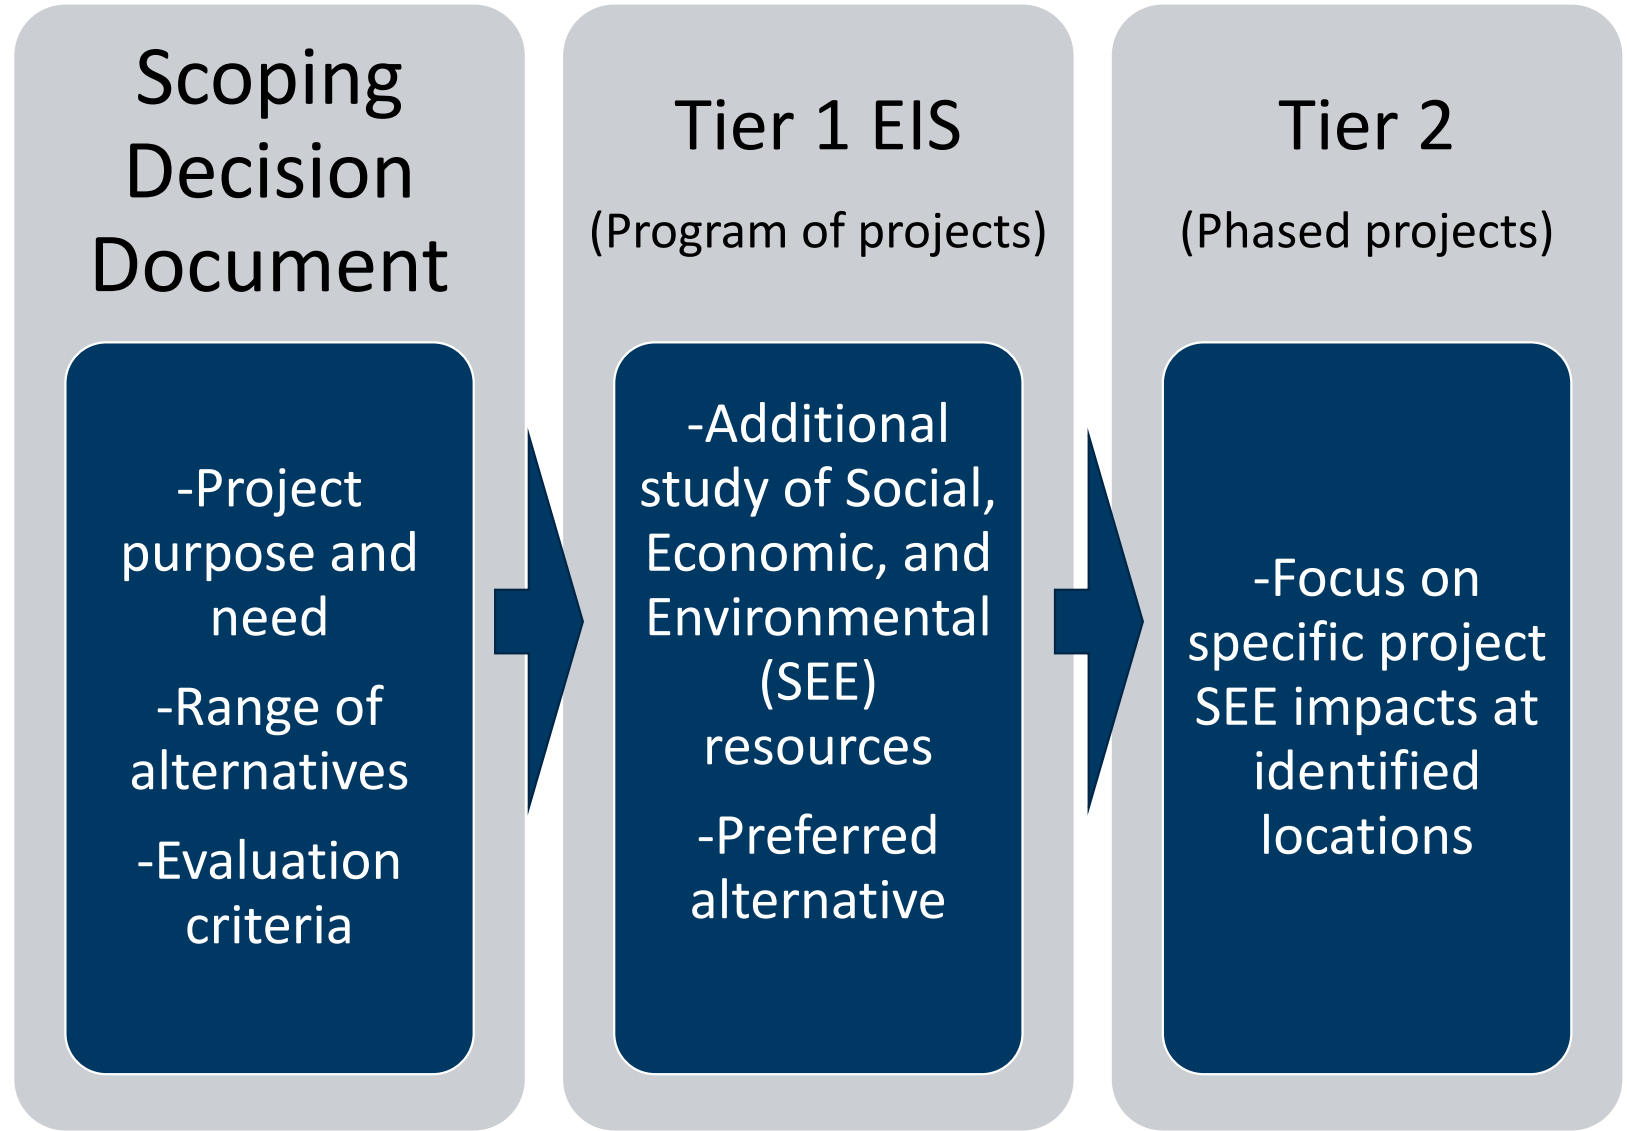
Scoping Decision Document

-Project purpose and need

-Range of alternatives

-Evaluation criteria

Tier 1 EIS

(Program of projects)

-Additional study of Social, Economic, and Environmental (SEE) resources

-Preferred alternative

Tier 2

(Phased projects)

-Focus on specific project SEE impacts at identified locations